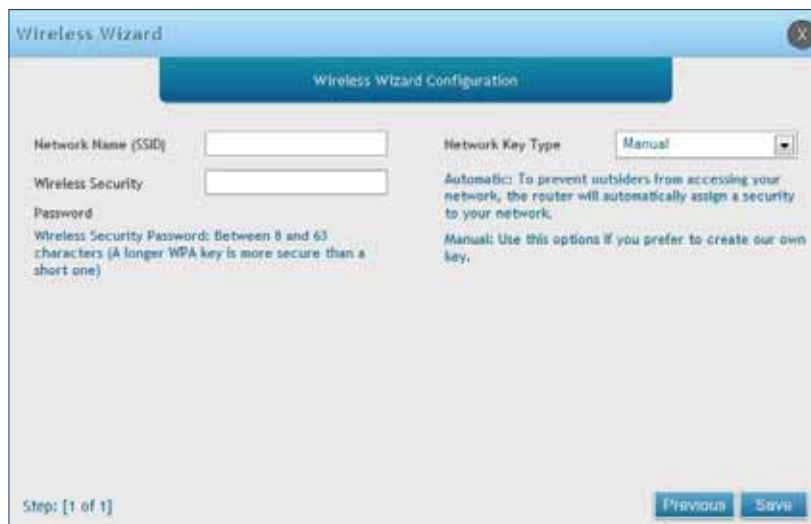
Wireless Wizard

X

Wireless Wizard Configuration

Network Name (SSID)

Wireless Security

Password

Wireless Security Password: Between 8 and 63 characters (A longer WPA key is more secure than a short one)

Network Key Type

Manual

Automatic: To prevent outsiders from accessing your network, the router will automatically assign a security to your network.

Manual: Use this options if you prefer to create our own key.

Step: [1 of 1]

Previous

Save